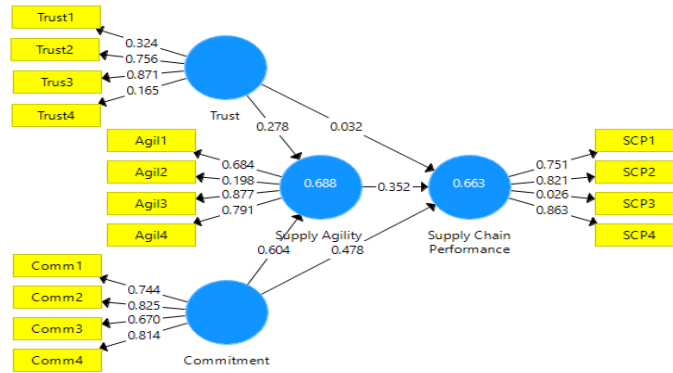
Trust1
Trust2
Trus3
Trust4
0.324
0.756
0.871
0.165
Trust
0.278
0.032
Agil1
Agil2
Agil3
Agil4
0.684
0.198
0.877
0.791
0.688
Supply Agility
0.352
0.663
Supply Chain Performance
0.751
0.821
0.026
0.863
SCP1
SCP2
SCP3
SCP4
0.604
0.478
Comm1
Comm2
Comm3
Comm4
0.744
0.825
0.670
0.814
Commitment